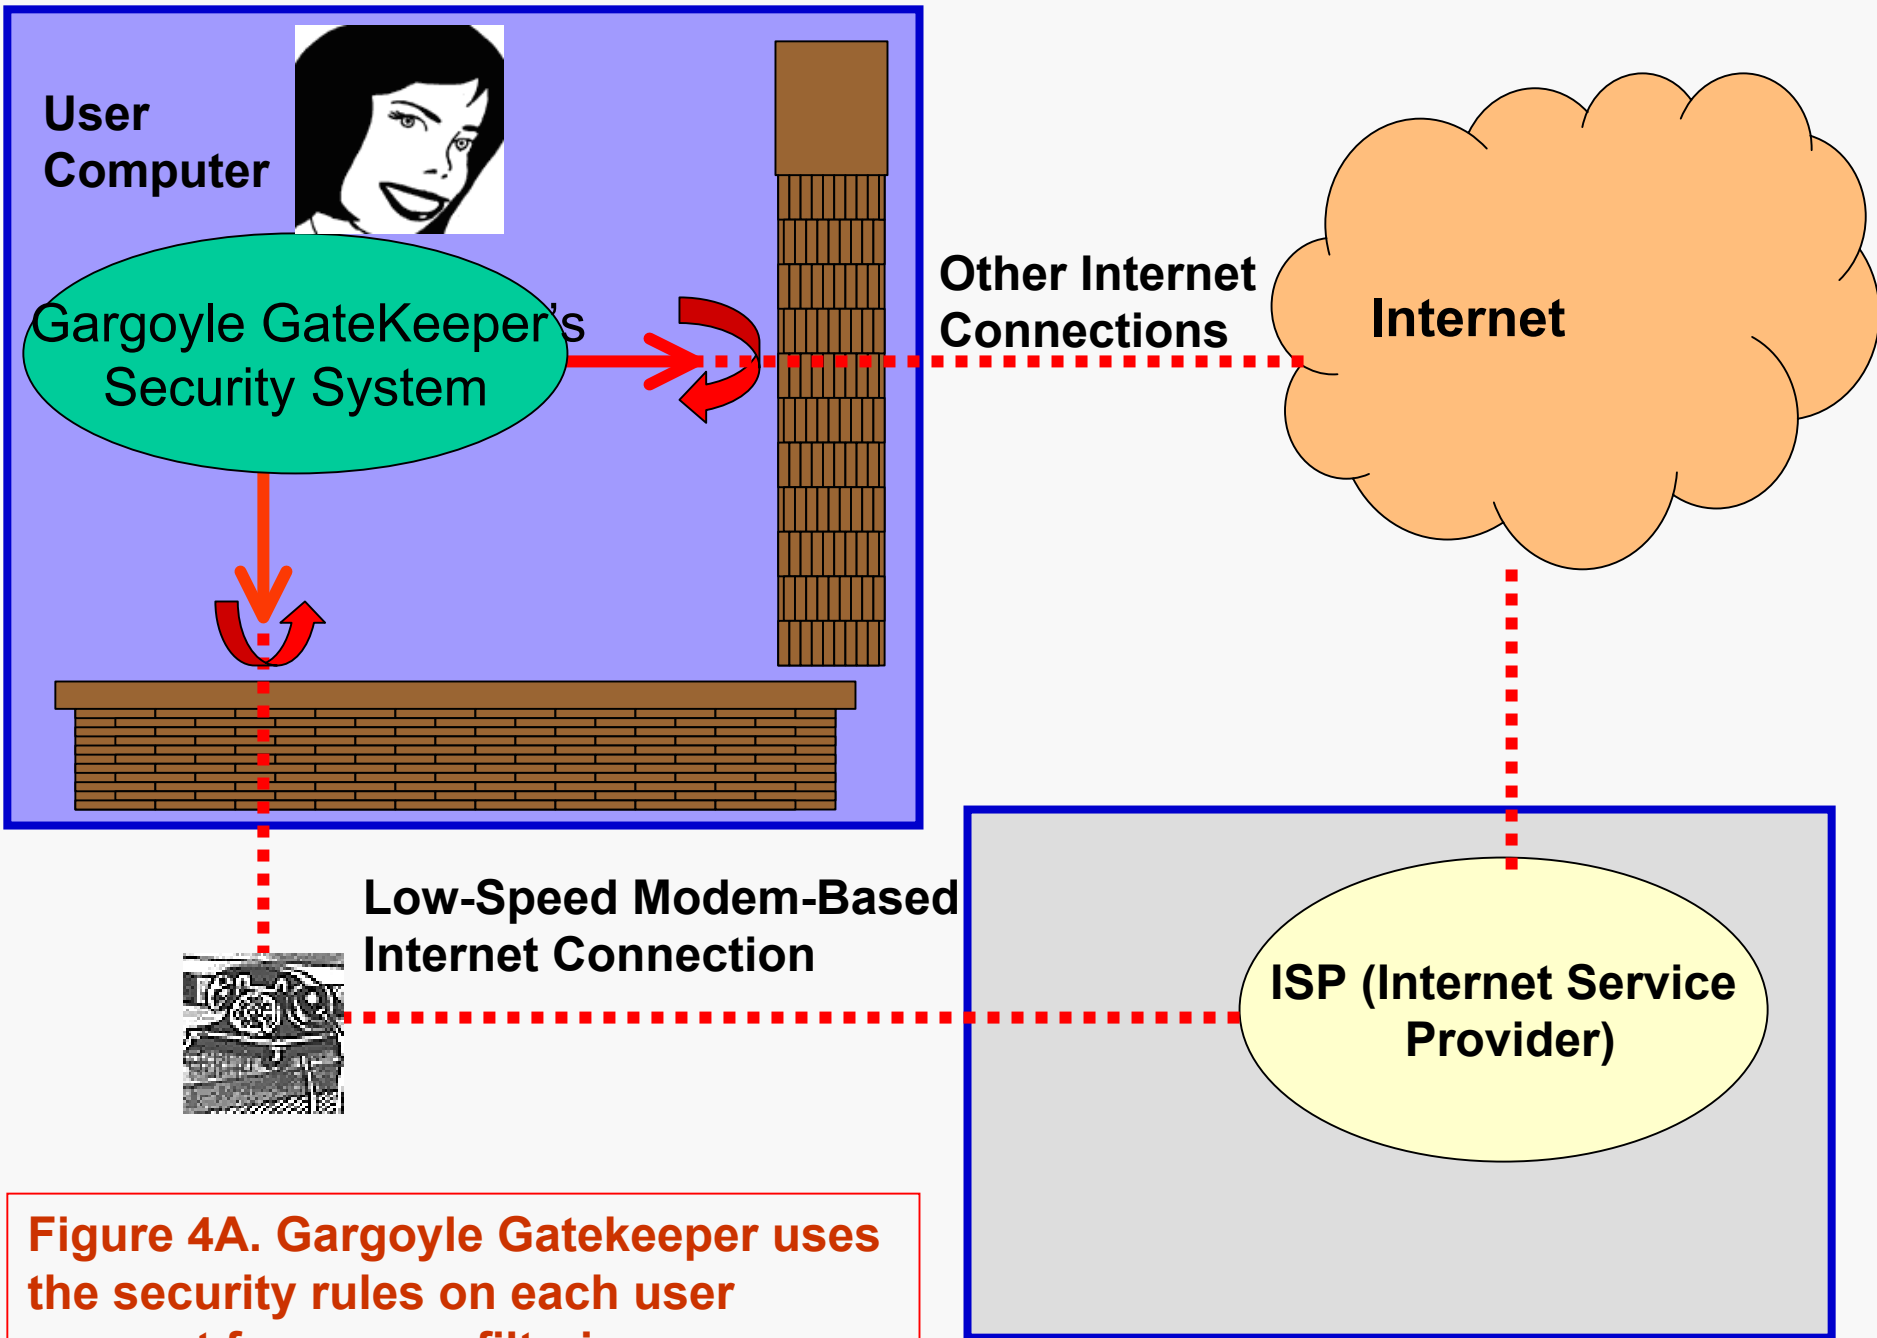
User Computer

Gargoyle GateKeeper's Security System

Other Internet Connections

Internet

Low-Speed Modem-Based Internet Connection

ISP (Internet Service Provider)

Figure 4A. Gargoyle Gatekeeper uses the security rules on each user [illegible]